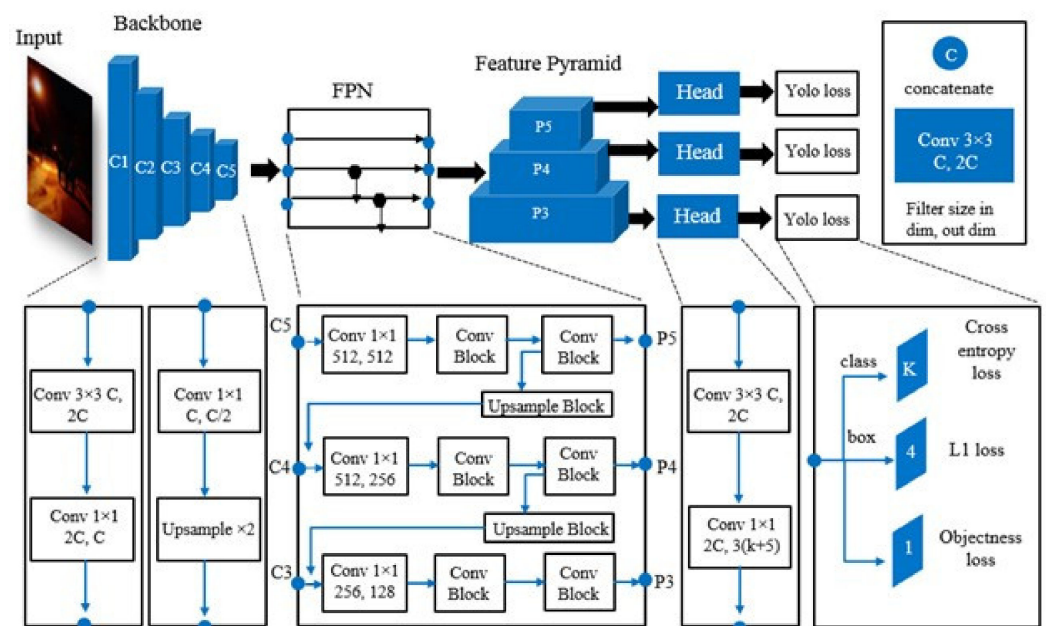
Input

Backbone

C1 C2 C3 C4 C5

FPN

Feature Pyramid

P5
P4
P3

Head
Head
Head

Yolo loss
Yolo loss
Yolo loss

C
concatenate

Conv 3×3
C, 2C

Filter size in dim, out dim

Conv 3×3 C, 2C

Conv 1×1 2C, C

Conv 1×1 C, C/2

Upsample ×2

C5
Conv 1×1 512, 512
Conv Block
Conv Block
P5

Upsample Block

C4
Conv 1×1 512, 256
Conv Block
Conv Block
P4

Upsample Block

C3
Conv 1×1 256, 128
Conv Block
Conv Block
P3

Conv 3×3 C, 2C

Conv 1×1 2C, 3(k+5)

class
K
Cross entropy loss

box
4
L1 loss

1
Objectness loss